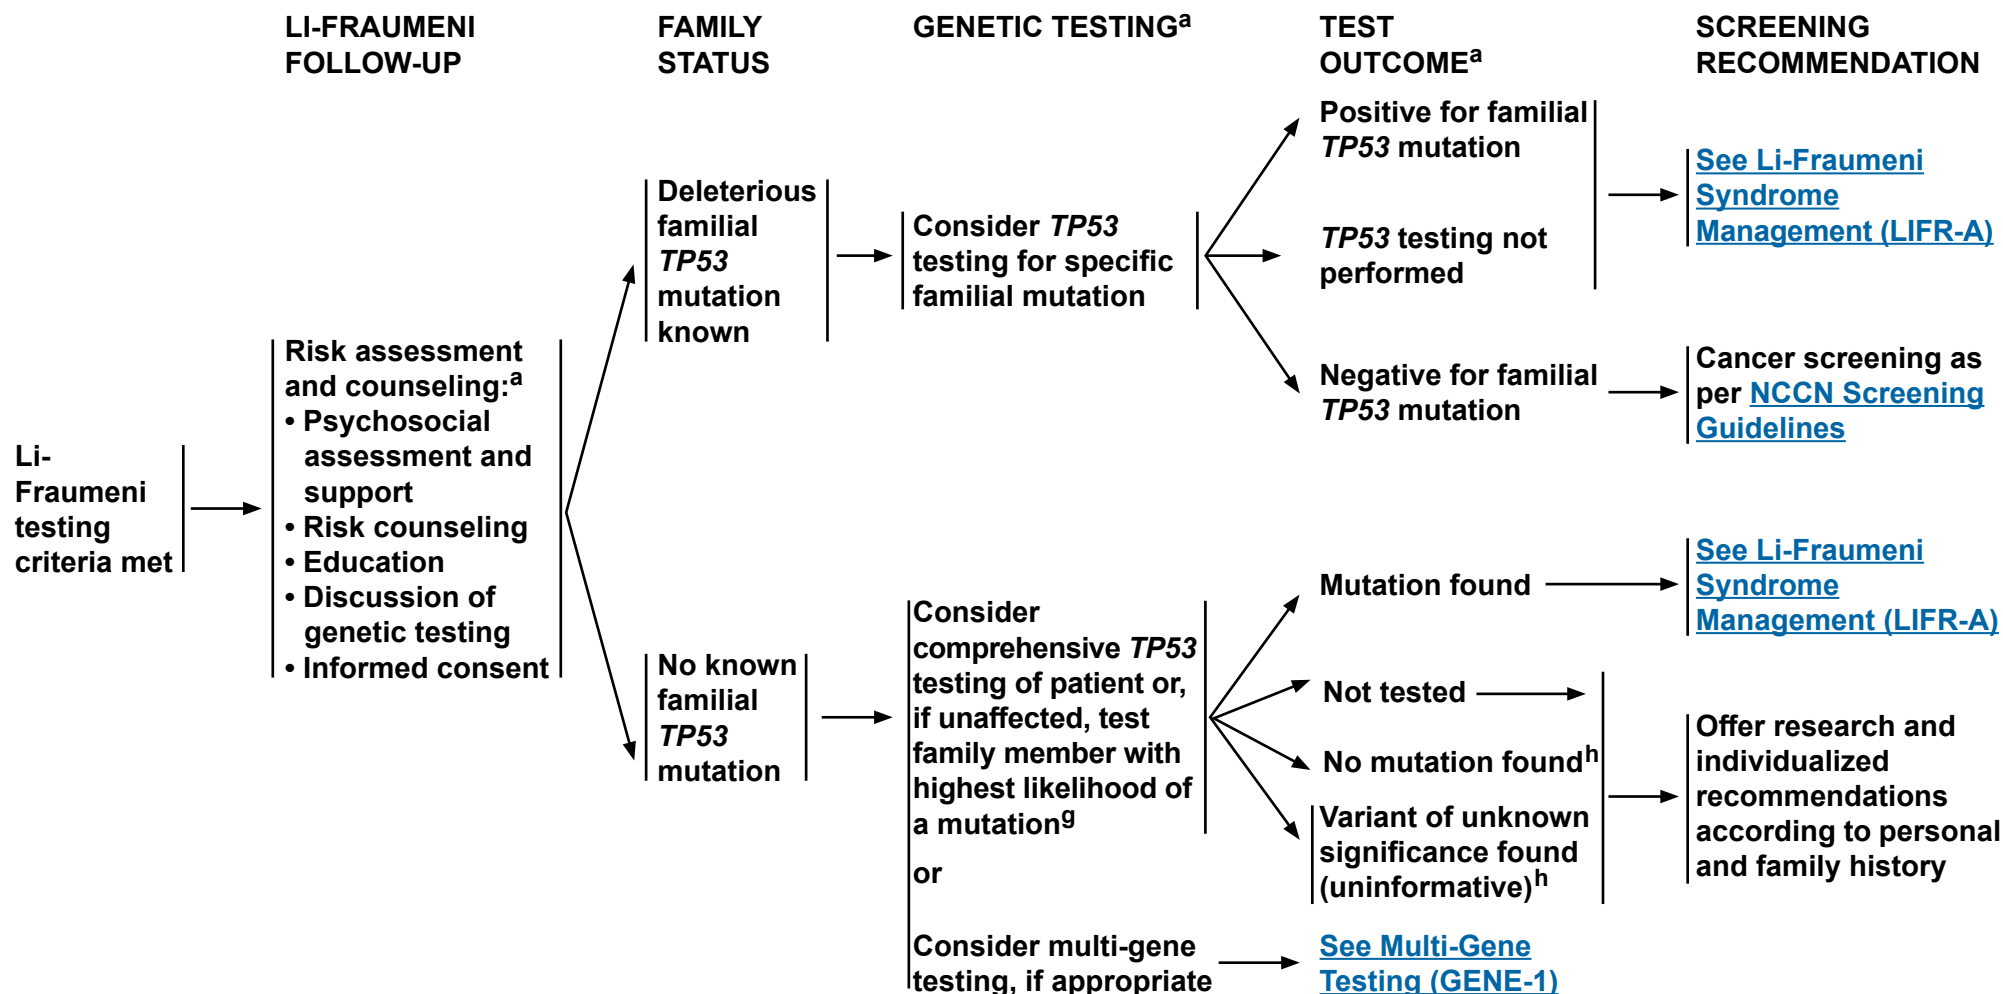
LI-FRAUMENI FOLLOW-UP

FAMILY STATUS

GENETIC TESTING$^a$

TEST OUTCOME$^a$

SCREENING RECOMMENDATION

Li-Fraumeni testing criteria met

Risk assessment and counseling:$^a$
• Psychosocial assessment and support
• Risk counseling
• Education
• Discussion of genetic testing
• Informed consent

Deleterious familial TP53 mutation known

Consider TP53 testing for specific familial mutation

Positive for familial TP53 mutation

TP53 testing not performed

See Li-Fraumeni Syndrome Management (LIFR-A)

Negative for familial TP53 mutation

Cancer screening as per NCCN Screening Guidelines

No known familial TP53 mutation

Consider comprehensive TP53 testing of patient or, if unaffected, test family member with highest likelihood of a mutation$^g$

or

Consider multi-gene testing, if appropriate

Mutation found

See Li-Fraumeni Syndrome Management (LIFR-A)

Not tested

No mutation found$^h$

Variant of unknown significance found (uninformative)$^h$

Offer research and individualized recommendations according to personal and family history

See Multi-Gene Testing (GENE-1)